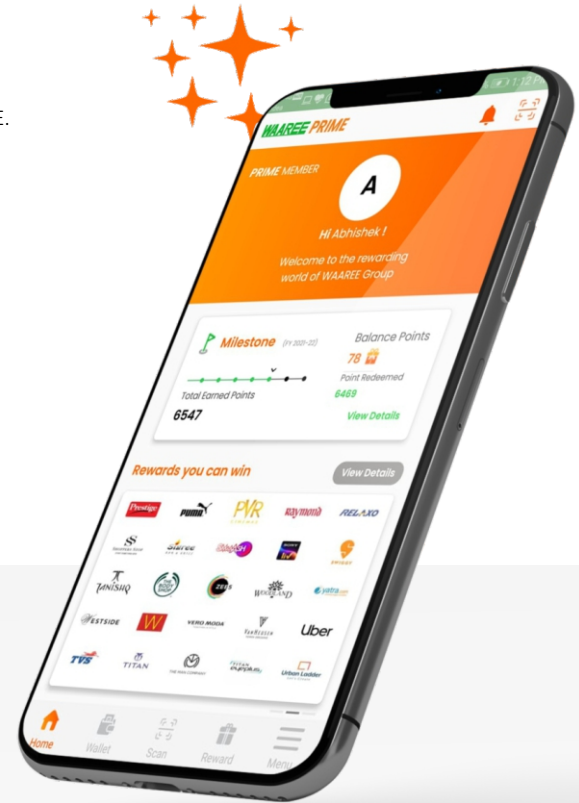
E.

WAAREE PRIME

PRIME MEMBER

A

Hi Abhishek !

Welcome to the rewarding world of WAAREE Group

Milestone (FY 2021-22)

Total Earned Points

6547

Balance Points

78

Point Redeemed

6469

View Details

Rewards you can win

View Details

Prestige PUMA PVR raymond RELAXO

Saree Swiggy

TANISHQ WOODLAND

WESTSIDE VERO MODA Uber

TVS TITAN Urban Ladder

Home Wallet Scan Reward Menu